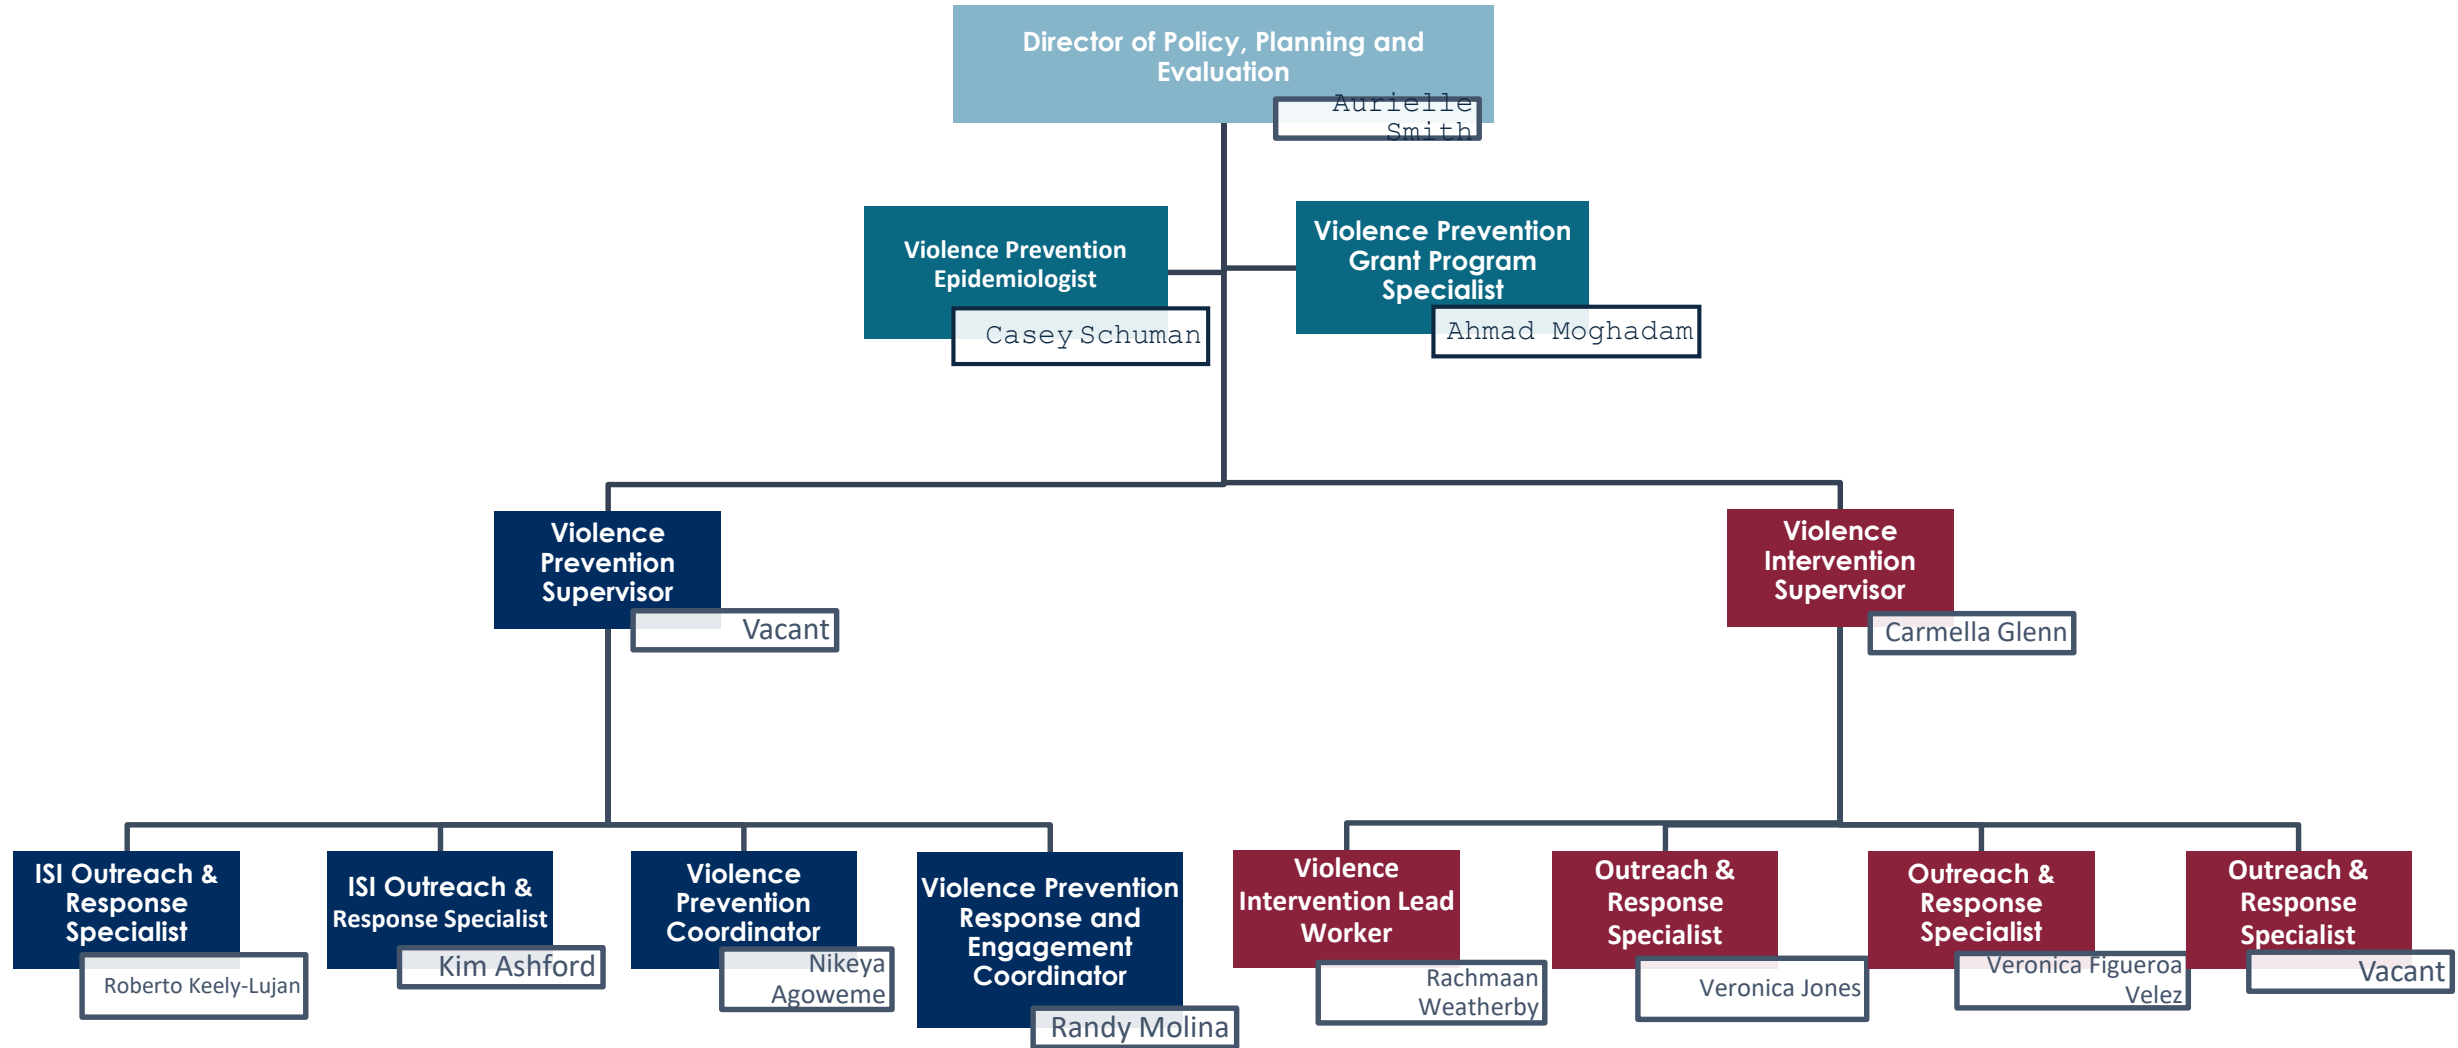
Director of Policy, Planning and Evaluation
Aurielle Smith

Violence Prevention Epidemiologist
Casey Schuman

Violence Prevention Grant Program Specialist
Ahmad Moghadam

Violence Prevention Supervisor
Vacant

Violence Intervention Supervisor
Carmella Glenn

ISI Outreach & Response Specialist
Roberto Keely-Lujan

ISI Outreach & Response Specialist
Kim Ashford

Violence Prevention Coordinator
Nikeya Agoweme

Violence Prevention Response and Engagement Coordinator
Randy Molina

Violence Intervention Lead Worker
Rachmaan Weatherby

Outreach & Response Specialist
Veronica Jones

Outreach & Response Specialist
Veronica Figueroa Velez

Outreach & Response Specialist
Vacant